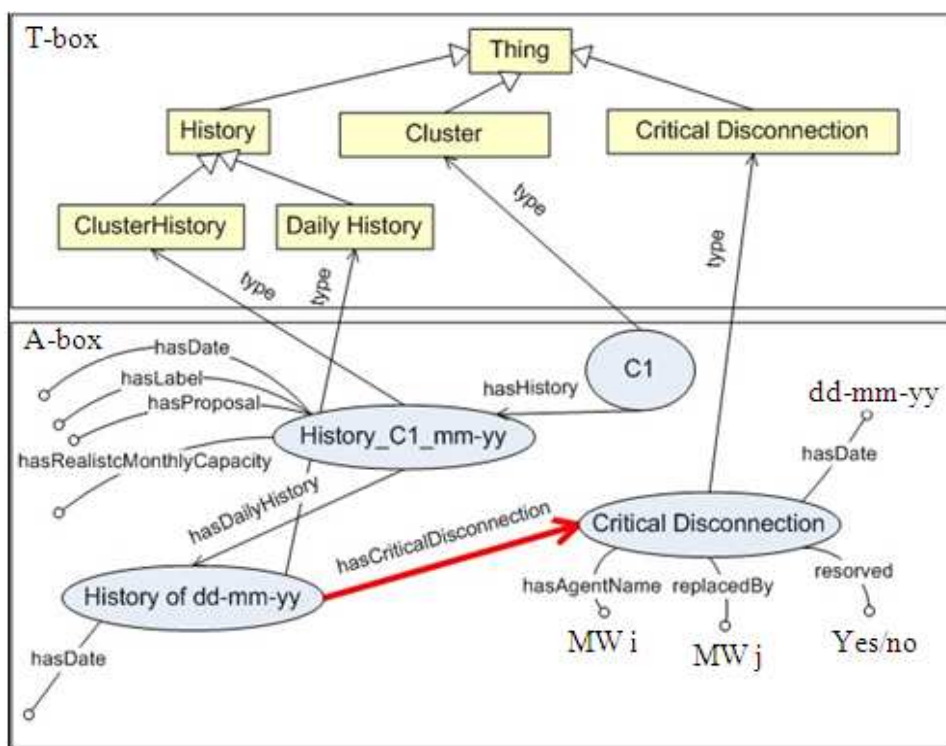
T-box

Thing

History

Cluster

Critical Disconnection

ClusterHistory

Daily History

type

type

type

type

A-box

hasDate

hasLabel

hasProposal

hasRealistcMonthlyCapacity

History_C1_mm-yy

hasHistory

C1

dd-mm-yy

hasDate

hasDailyHistory

hasCriticalDisconnection

Critical Disconnection

History of dd-mm-yy

hasAgentName

replacedBy

resorved

hasDate

MW i

MW j

Yes/no